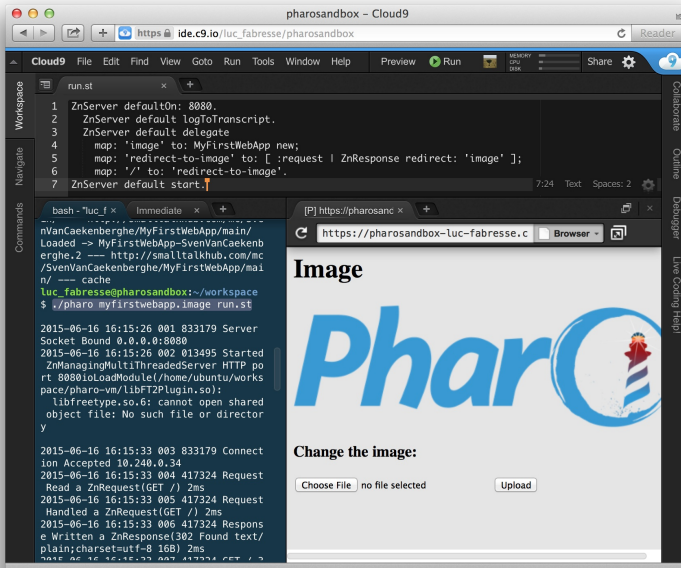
pharosandbox – Cloud9

https ide.c9.io/luc_fabresse/pharosandbox

Reader

Cloud9 File Edit Find View Goto Run Tools Window Help Preview Run MEMORY CPU DISK Share

Workspace Navigate Commands

run.st +

1 ZnServer defaultOn: 8080.
2 ZnServer default logToTranscript.
3 ZnServer default delegate
4 map: 'image' to: MyFirstWebApp new;
5 map: 'redirect-to-image' to: [ :request | ZnResponse redirect: 'image' ];
6 map: '/' to: 'redirect-to-image'.
7 ZnServer default start.

7:24 Text Spaces: 2

bash - "luc_f Immediate +

nVanCaekenberghe/MyFirstWebApp/main/
Loaded -> MyFirstWebApp-SvenVanCaekenberghe.2 --- http://smalltalkhub.com/mc/SvenVanCaekenberghe/MyFirstWebApp/main/ --- cache
luc_fabresse@pharosandbox:~/workspace
$ ./pharo myfirstwebapp.image run.st

2015-06-16 16:15:26 001 833179 Server Socket Bound 0.0.0.0:8080
2015-06-16 16:15:26 002 013495 Started ZnManagingMultiThreadedServer HTTP port 8080ioLoadModule(/home/ubuntu/workspace/pharo-vm/libFT2Plugin.so):
libfreetype.so.6: cannot open shared object file: No such file or directory

2015-06-16 16:15:33 003 833179 Connection Accepted 10.240.0.34
2015-06-16 16:15:33 004 417324 Request Read a ZnRequest(GET /) 2ms
2015-06-16 16:15:33 005 417324 Request Handled a ZnRequest(GET /) 2ms
2015-06-16 16:15:33 006 417324 Response Written a ZnResponse(302 Found text/plain;charset=utf-8 16B) 2ms

[P] https://pharosanc +

https://pharosandbox-luc-fabresse.c Browser

Image

Pharo

Change the image:

Choose File no file selected Upload

Collaborate Outline Debugger Live Coding Help!